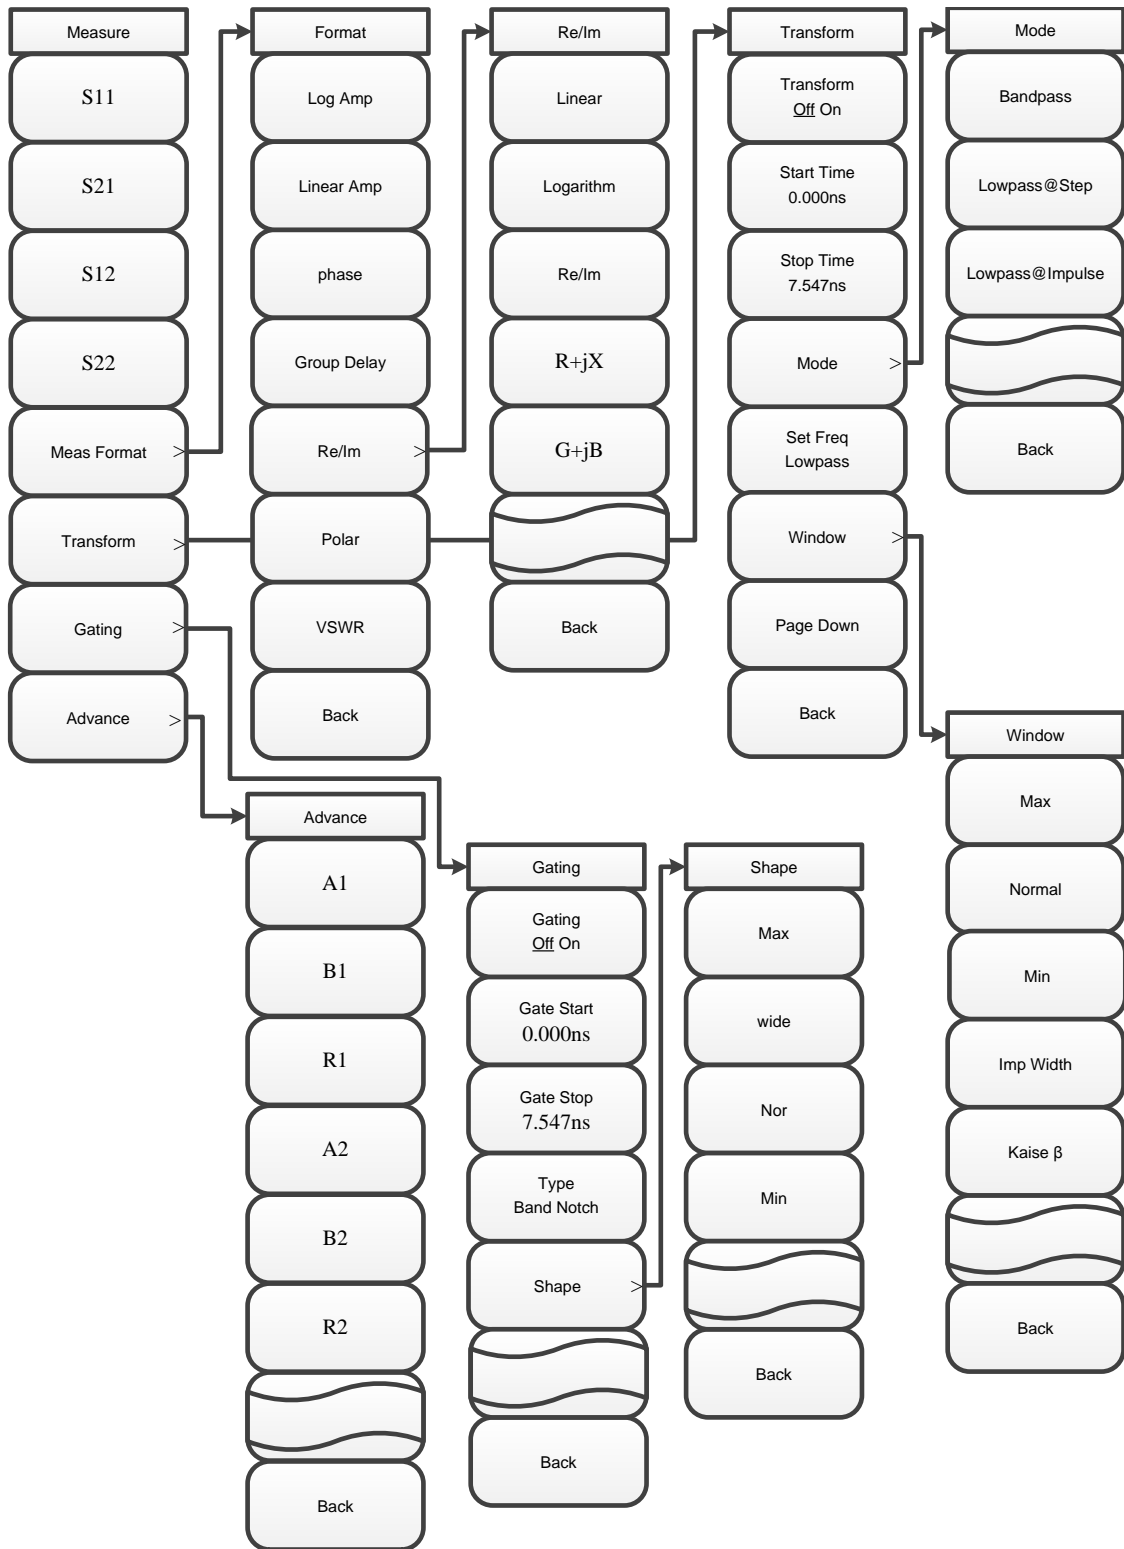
Measure

S11

S21

S12

S22

Meas Format >

Transform >

Gating >

Advance >

Format

Log Amp

Linear Amp

phase

Group Delay

Re/Im >

Polar

VSWR

Back

Re/Im

Linear

Logarithm

Re/Im

R+jX

G+jB

Back

Transform

Transform
Off On

Start Time
0.000ns

Stop Time
7.547ns

Mode >

Set Freq
Lowpass

Window >

Page Down

Back

Mode

Bandpass

Lowpass@Step

Lowpass@Impulse

Back

Window

Max

Normal

Min

Imp Width

Kaise β

Back

Advance

A1

B1

R1

A2

B2

R2

Back

Gating

Gating
Off On

Gate Start
0.000ns

Gate Stop
7.547ns

Type
Band Notch

Shape >

Back

Shape

Max

wide

Nor

Min

Back